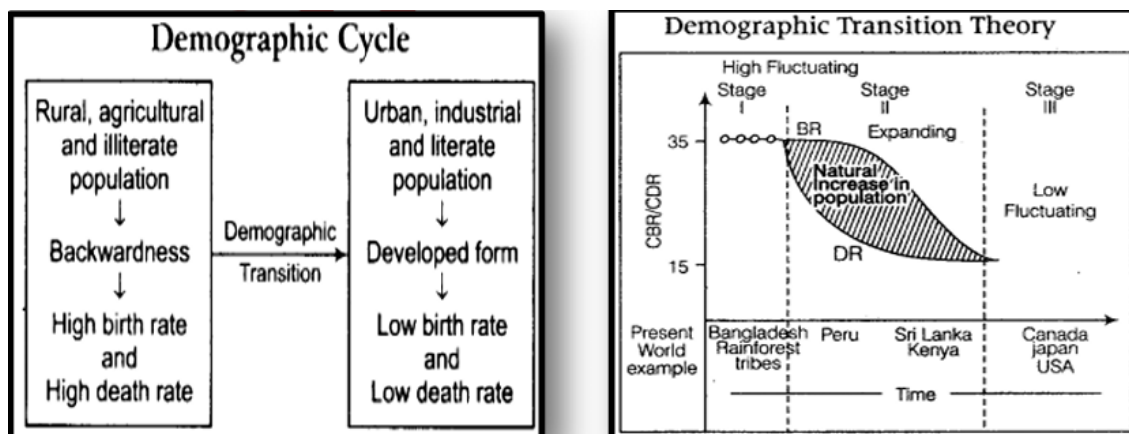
Demographic Cycle

Rural, agricultural and illiterate population
↓
Backwardness
↓
High birth rate and High death rate

Demographic Transition

Urban, industrial and literate population
↓
Developed form
↓
Low birth rate and Low death rate

Demographic Transition Theory

High Fluctuating
Stage I

Stage II
Expanding

Stage III
Low Fluctuating

35
15
CBR/CDR
BR
DR
Natural Increase in population

Present World example
Bangladesh Rainforest tribes
Peru
Sri Lanka Kenya
Canada japan USA

Time